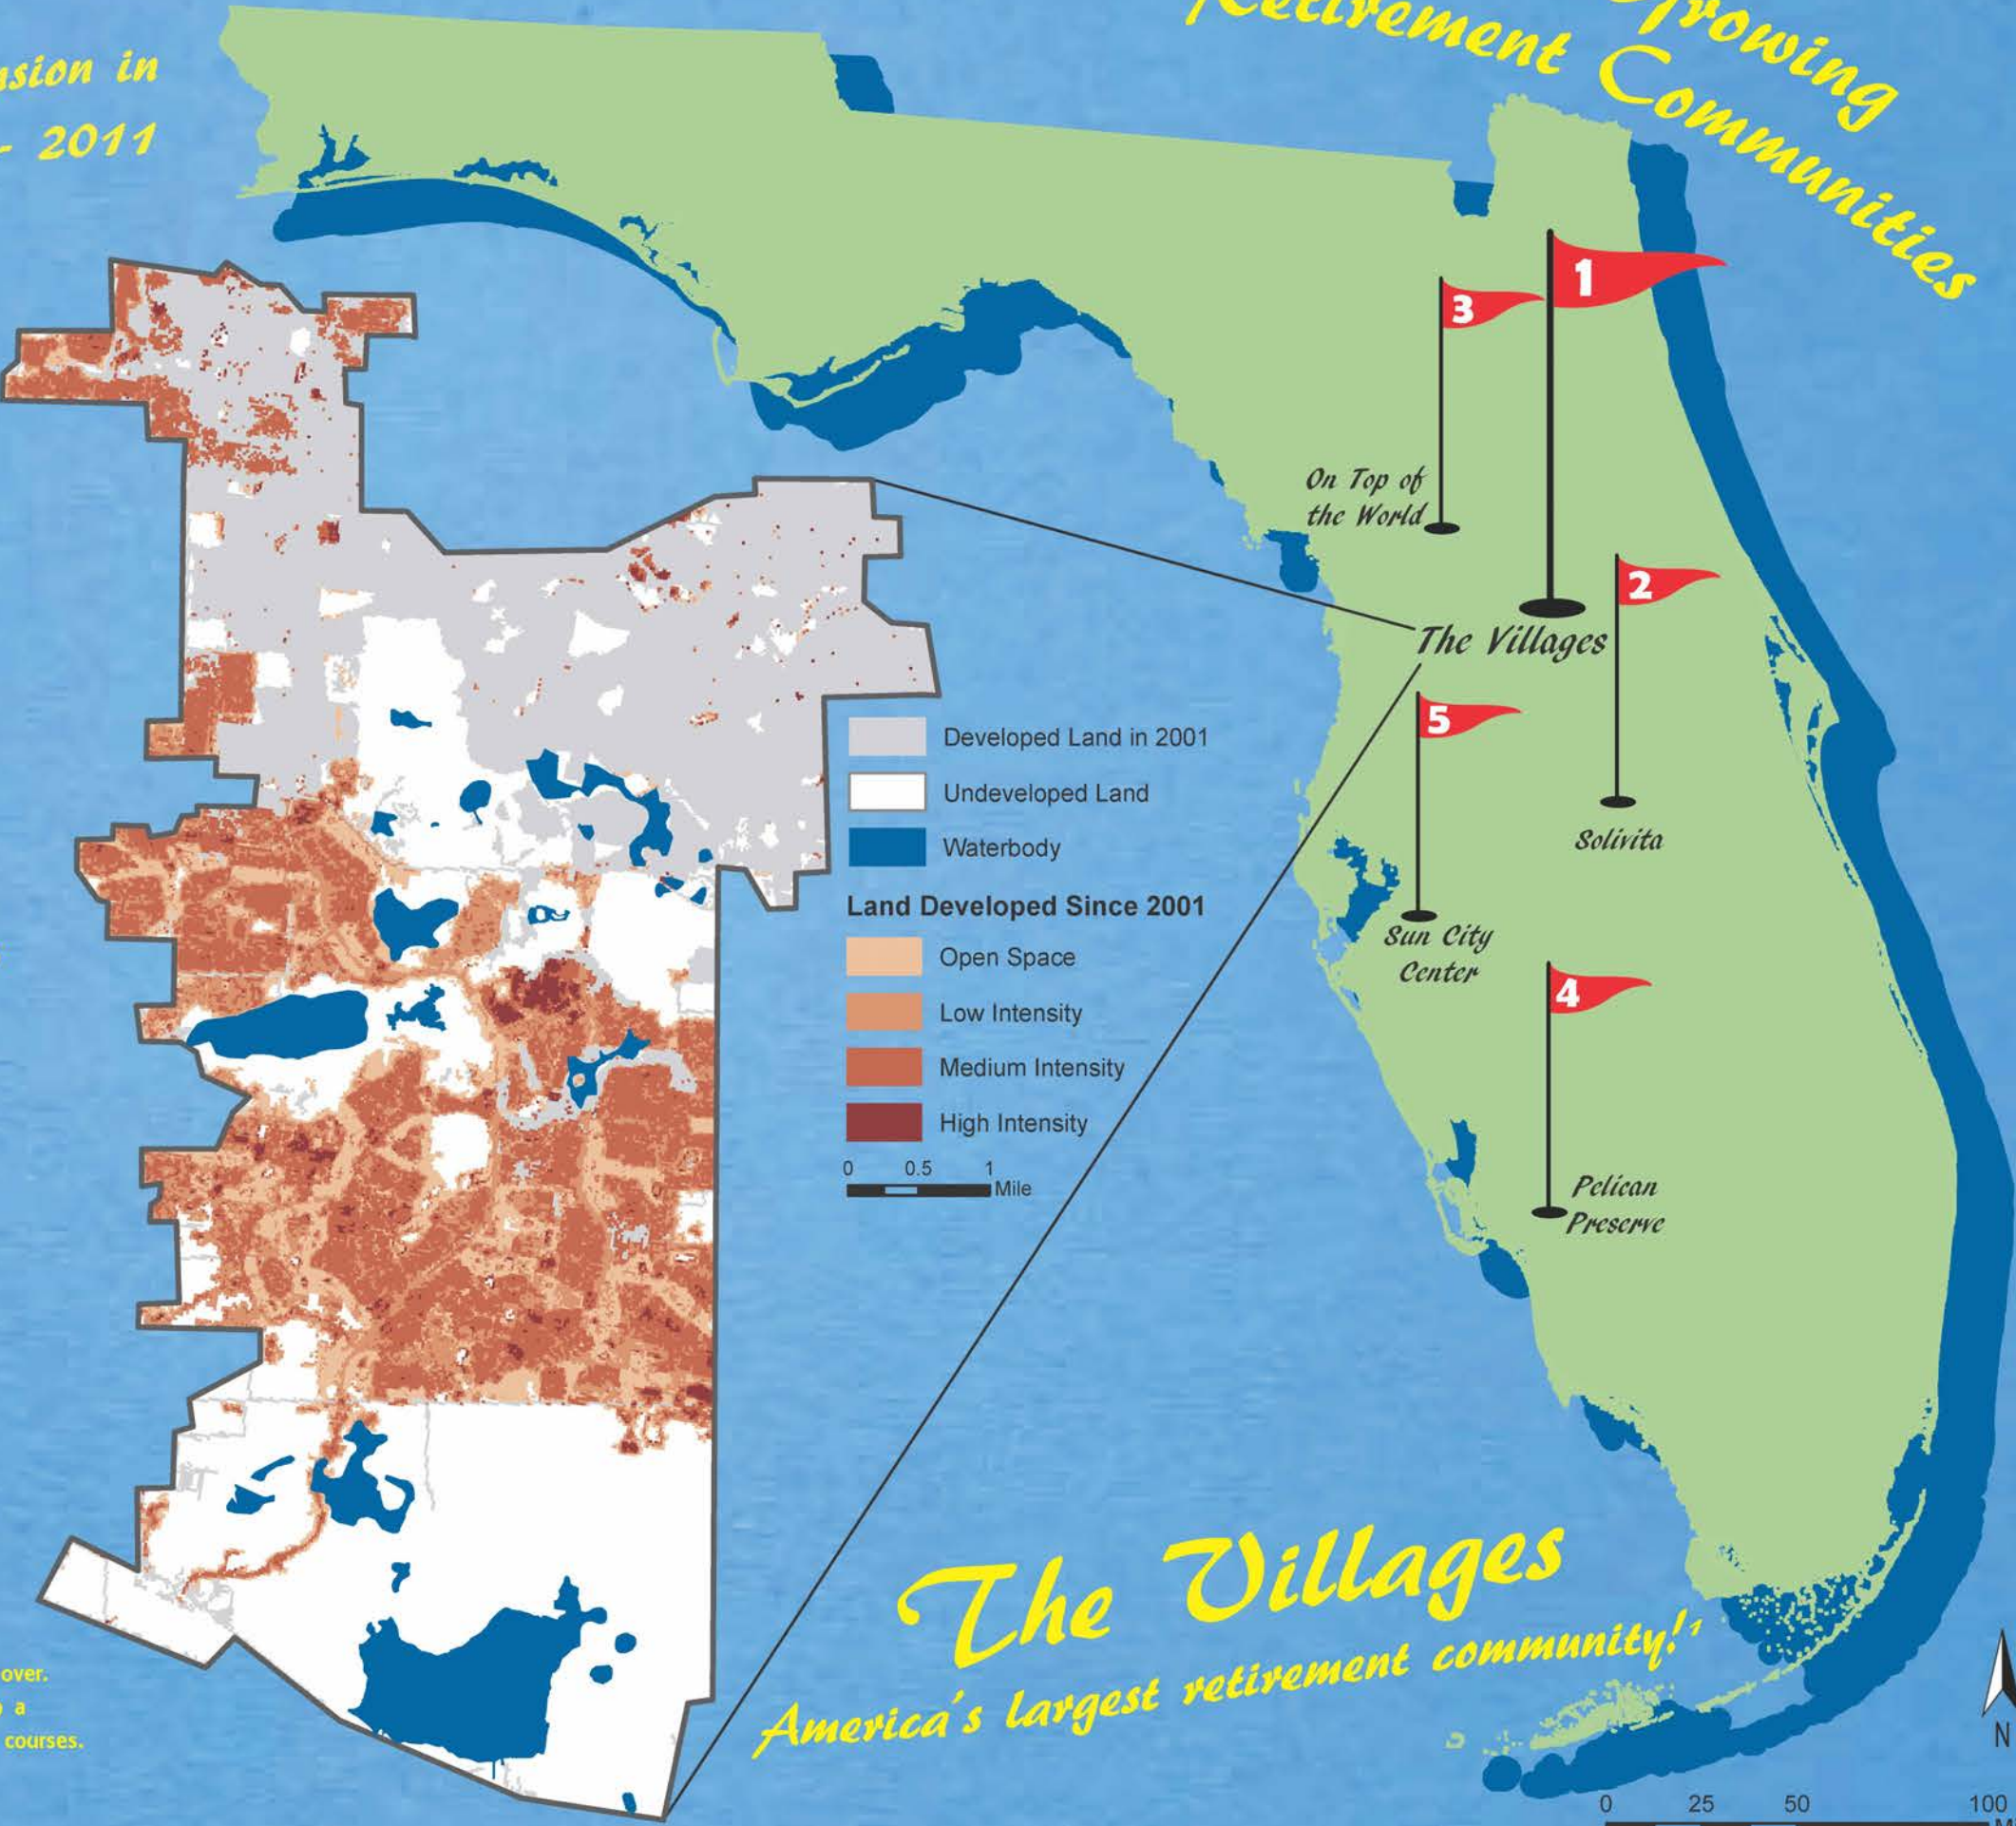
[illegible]nsion in
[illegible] 2011

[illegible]etirement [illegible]rowing
Communities

3
1
On Top of the World
2
The Villages
5
Solivita
Sun City Center
4
Pelican Preserve

Developed Land in 2001
Undeveloped Land
Waterbody
Land Developed Since 2001
Open Space
Low Intensity
Medium Intensity
High Intensity
0 0.5 1 Mile

The Villages
America's largest retirement community!$^1$

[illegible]over.
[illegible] a
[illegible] courses.

N
0 25 50 100